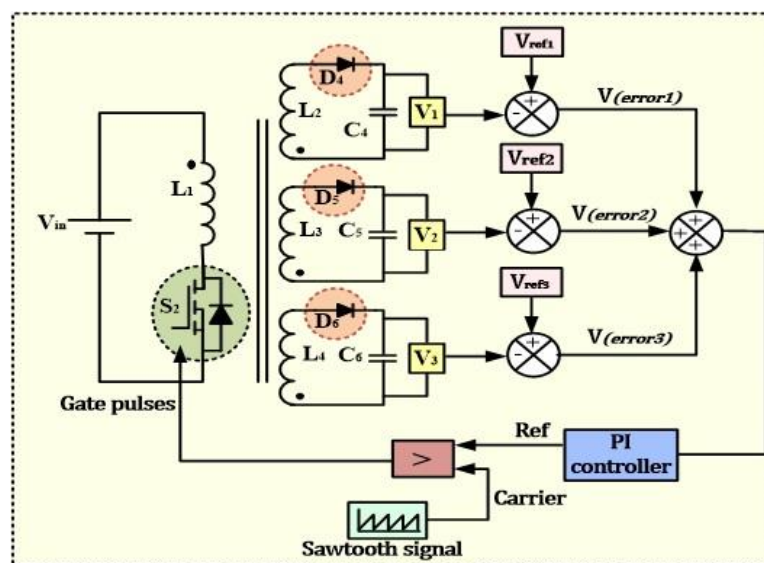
$V_{ref1}$

$D_4$

$L_2$

$C_4$

$V_1$

$V_{(error1)}$

$V_{ref2}$

$L_1$

$D_5$

$V_{in}$

$L_3$

$C_5$

$V_2$

$V_{(error2)}$

$V_{ref3}$

$S_2$

$D_6$

$L_4$

$C_6$

$V_3$

$V_{(error3)}$

Gate pulses

Ref

PI controller

>

Carrier

Sawtooth signal